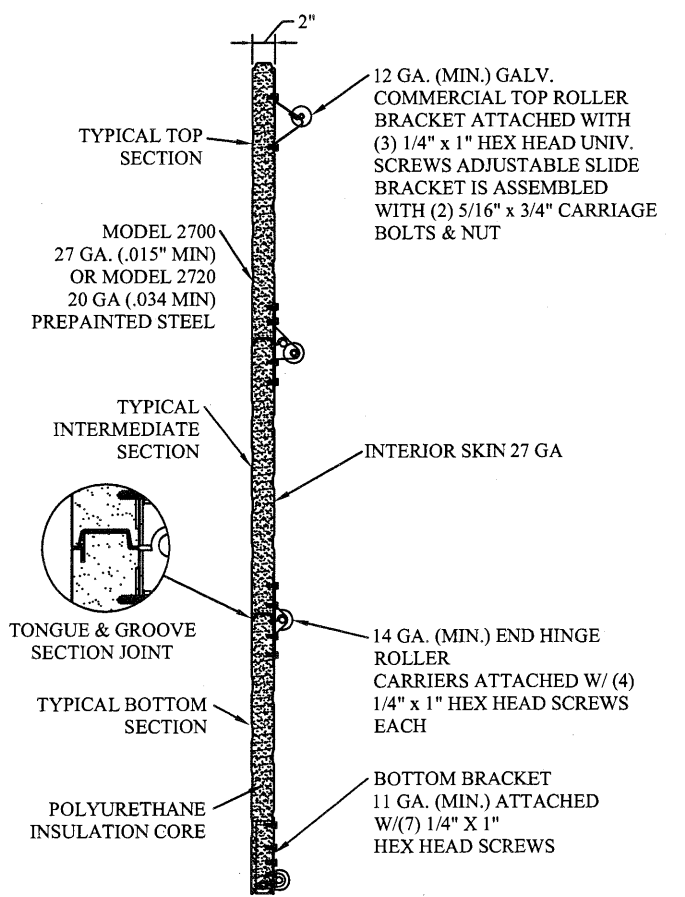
2"

12 GA. (MIN.) GALV. COMMERCIAL TOP ROLLER BRACKET ATTACHED WITH (3) 1/4" x 1" HEX HEAD UNIV. SCREWS ADJUSTABLE SLIDE BRACKET IS ASSEMBLED WITH (2) 5/16" x 3/4" CARRIAGE BOLTS & NUT

TYPICAL TOP SECTION

MODEL 2700 27 GA. (.015" MIN) OR MODEL 2720 20 GA (.034 MIN) PREPAINTED STEEL

TYPICAL INTERMEDIATE SECTION

INTERIOR SKIN 27 GA

TONGUE & GROOVE SECTION JOINT

14 GA. (MIN.) END HINGE ROLLER CARRIERS ATTACHED W/ (4) 1/4" x 1" HEX HEAD SCREWS EACH

TYPICAL BOTTOM SECTION

POLYURETHANE INSULATION CORE

BOTTOM BRACKET 11 GA. (MIN.) ATTACHED W/(7) 1/4" X 1" HEX HEAD SCREWS